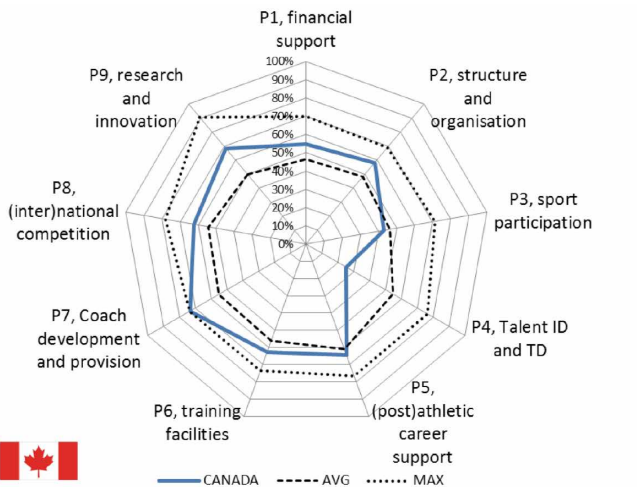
P1, financial support

100%
90%
80%
70%
60%
50%
40%
30%
20%
10%
0%

P2, structure and organisation

P3, sport participation

P4, Talent ID and TD

P5, (post)athletic career support

P6, training facilities

P7, Coach development and provision

P8, (inter)national competition

P9, research and innovation

CANADA
AVG
MAX